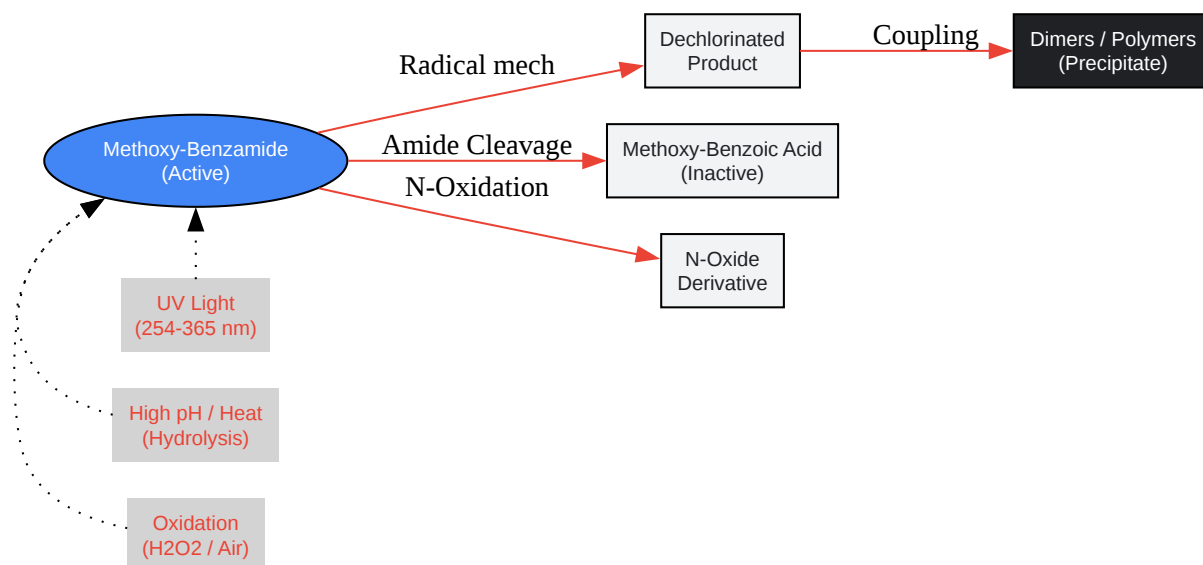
Methoxy-Benzamide
(Active)

Radical mech

Dechlorinated
Product

Coupling

Dimers / Polymers
(Precipitate)

Amide Cleavage

Methoxy-Benzoic Acid
(Inactive)

N-Oxidation

N-Oxide
Derivative

UV Light
(254-365 nm)

High pH / Heat
(Hydrolysis)

Oxidation
(H2O2 / Air)